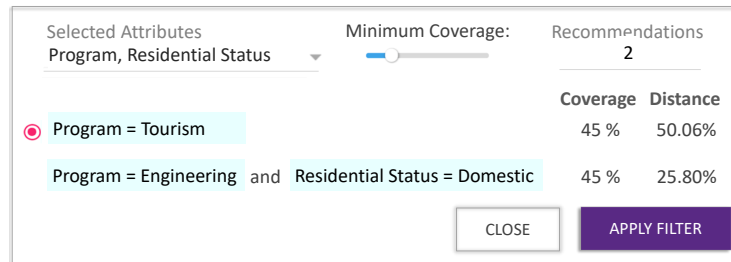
Selected Attributes
Program, Residential Status

Minimum Coverage:

Recommendations
2

| | Coverage | Distance |
|---|---|---|
| Program = Tourism | 45 % | 50.06% |
| Program = Engineering and Residential Status = Domestic | 45 % | 25.80% |

CLOSE

APPLY FILTER